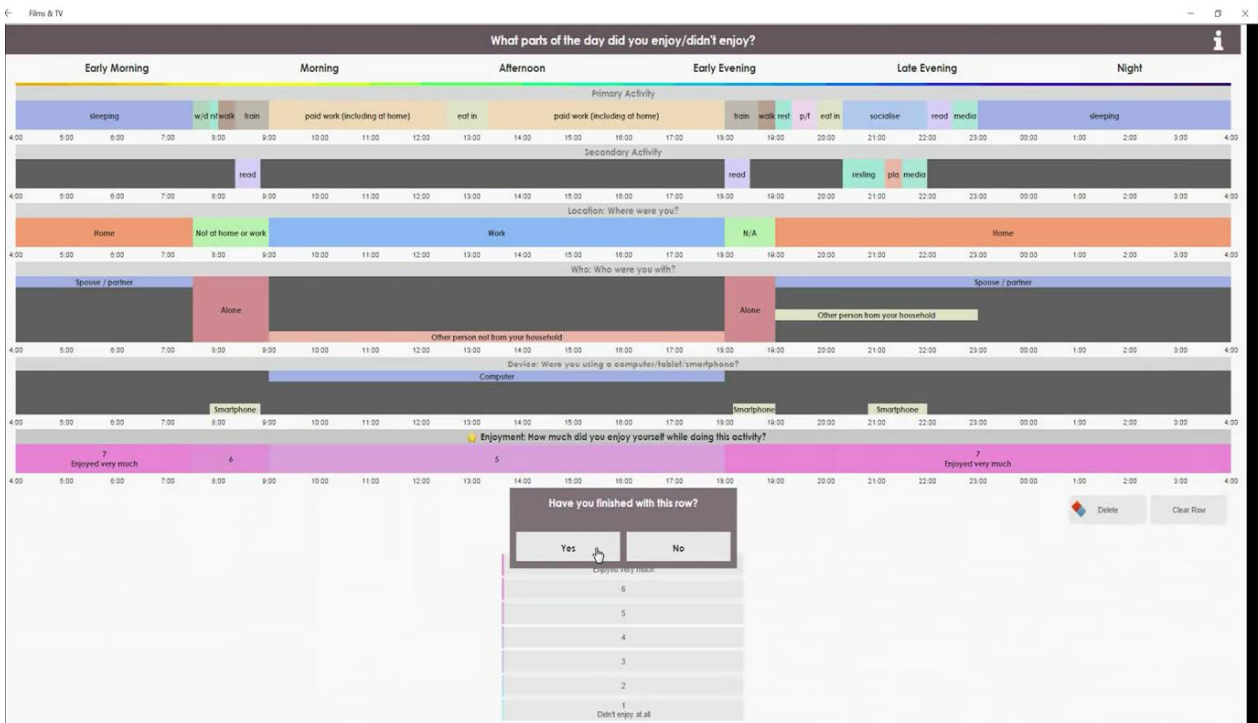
Films & TV

What parts of the day did you enjoy/didn't enjoy?

Early Morning
Morning
Afternoon
Early Evening
Late Evening
Night

Primary Activity

sleeping
w/d rst
walk
train
paid work (including at home)
eat in
paid work (including at home)
train
walk
rest
p/t
eat in
socialise
read
media
sleeping

4:00 5:00 6:00 7:00 8:00 9:00 10:00 11:00 12:00 13:00 14:00 15:00 16:00 17:00 18:00 19:00 20:00 21:00 22:00 23:00 00:00 1:00 2:00 3:00 4:00

Secondary Activity

read
read
resting
pla
media

4:00 5:00 6:00 7:00 8:00 9:00 10:00 11:00 12:00 13:00 14:00 15:00 16:00 17:00 18:00 19:00 20:00 21:00 22:00 23:00 00:00 1:00 2:00 3:00 4:00

Location: Where were you?

Home
Not at home or work
Work
N/A
Home

4:00 5:00 6:00 7:00 8:00 9:00 10:00 11:00 12:00 13:00 14:00 15:00 16:00 17:00 18:00 19:00 20:00 21:00 22:00 23:00 00:00 1:00 2:00 3:00 4:00

Who: Who were you with?

Spouse / partner
Alone
Other person not from your household
Alone
Spouse / partner
Other person from your household

4:00 5:00 6:00 7:00 8:00 9:00 10:00 11:00 12:00 13:00 14:00 15:00 16:00 17:00 18:00 19:00 20:00 21:00 22:00 23:00 00:00 1:00 2:00 3:00 4:00

Device: Were you using a computer/tablet/smartphone?

Computer
Smartphone
Smartphone
Smartphone

4:00 5:00 6:00 7:00 8:00 9:00 10:00 11:00 12:00 13:00 14:00 15:00 16:00 17:00 18:00 19:00 20:00 21:00 22:00 23:00 00:00 1:00 2:00 3:00 4:00

Enjoyment: How much did you enjoy yourself while doing this activity?

7
Enjoyed very much
6
5
7
Enjoyed very much

4:00 5:00 6:00 7:00 8:00 9:00 10:00 11:00 12:00 13:00 14:00 15:00 16:00 17:00 18:00 19:00 20:00 21:00 22:00 23:00 00:00 1:00 2:00 3:00 4:00

Have you finished with this row?

Yes
No

Delete
Clear Row

Enjoyed very much
6
5
4
3
2
1
Didn't enjoy at all